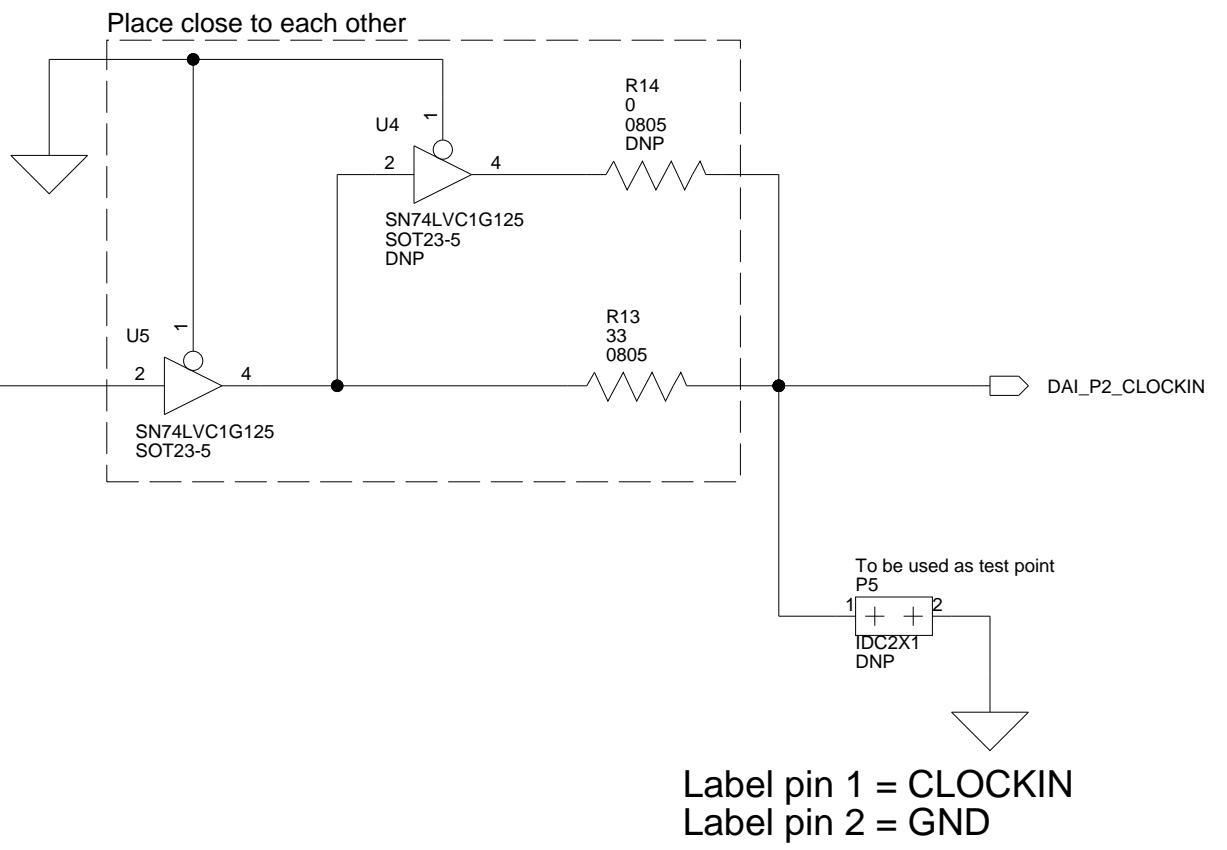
Place close to each other

U4
1
2
4
SN74LVC1G125
SOT23-5
DNP

R14
0
0805
DNP

U5
1
2
4
SN74LVC1G125
SOT23-5

R13
33
0805

DAI_P2_CLOCKIN

To be used as test point
P5
1
2
IDC2X1
DNP

Label pin 1 = CLOCKIN
Label pin 2 = GND